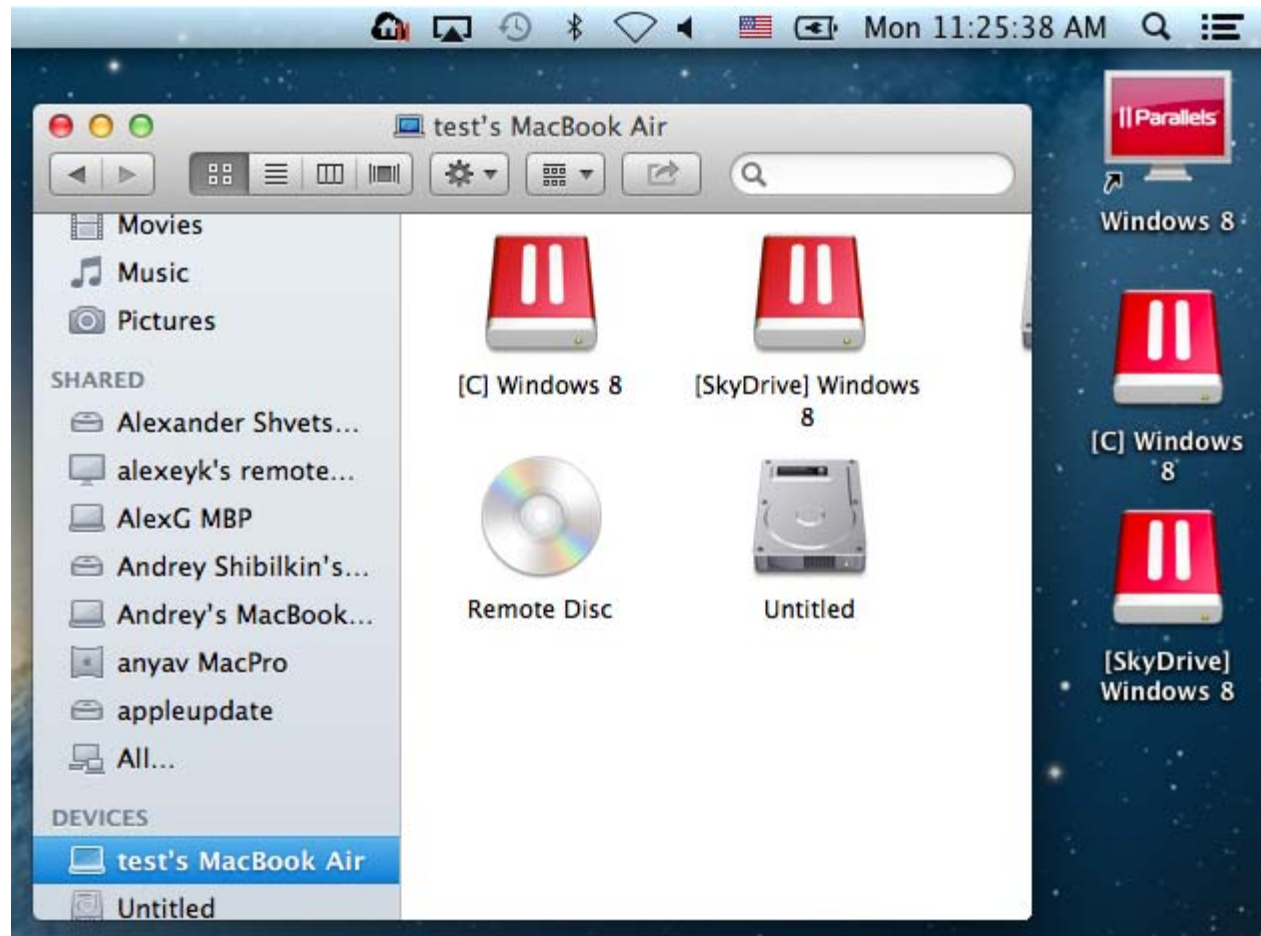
Mon 11:25:38 AM

test's MacBook Air

Movies
Music
Pictures
SHARED
Alexander Shvets...
alexeyk's remote...
AlexG MBP
Andrey Shibilkin's...
Andrey's MacBook...
anyav MacPro
appleupdate
All...
DEVICES
test's MacBook Air
Untitled

[C] Windows 8
[SkyDrive] Windows 8
Remote Disc
Untitled

Parallels
Windows 8
[C] Windows 8
[SkyDrive] Windows 8